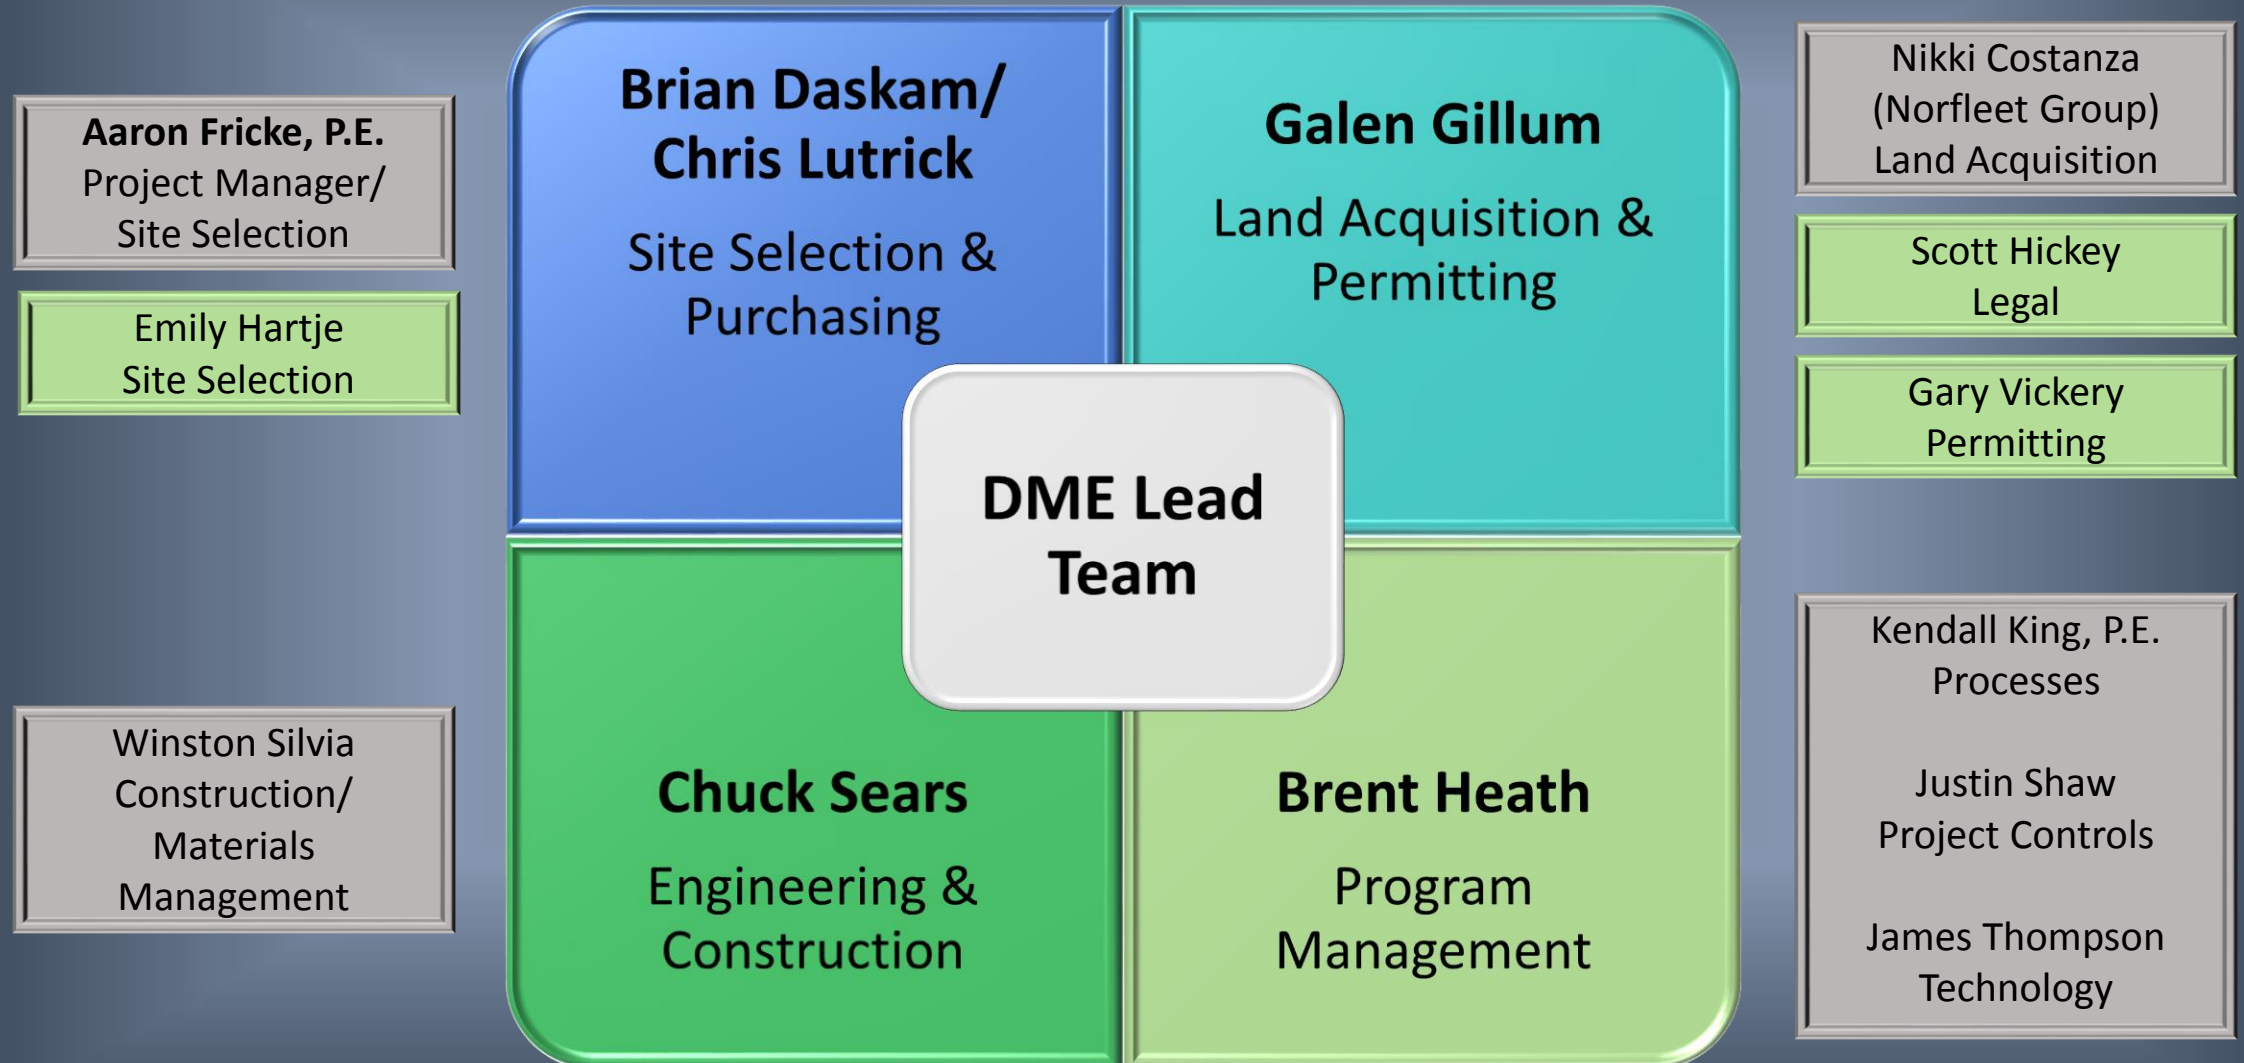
Aaron Fricke, P.E.
Project Manager/
Site Selection

Emily Hartje
Site Selection

Winston Silvia
Construction/
Materials
Management

Brian Daskam/
Chris Lutrick

Site Selection &
Purchasing

Galen Gillum

Land Acquisition &
Permitting

DME Lead
Team

Chuck Sears

Engineering &
Construction

Brent Heath

Program
Management

Nikki Costanza
(Norfleet Group)
Land Acquisition

Scott Hickey
Legal

Gary Vickery
Permitting

Kendall King, P.E.
Processes

Justin Shaw
Project Controls

James Thompson
Technology